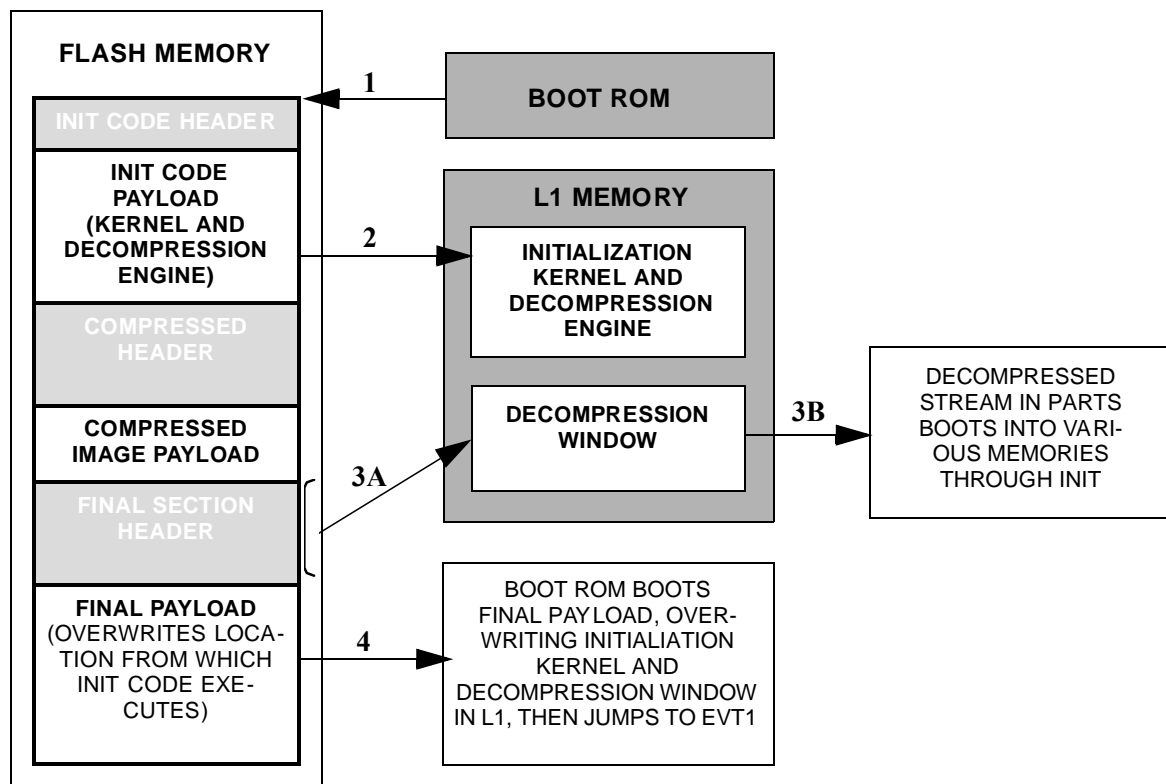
FLASH MEMORY

INIT CODE HEADER

INIT CODE PAYLOAD (KERNEL AND DECOMPRESSION ENGINE)

COMPRESSED HEADER

COMPRESSED IMAGE PAYLOAD

FINAL SECTION HEADER

FINAL PAYLOAD (OVERWRITES LOCATION FROM WHICH INIT CODE EXECUTES)

1

BOOT ROM

L1 MEMORY

2

INITIALIZATION KERNEL AND DECOMPRESSION ENGINE

DECOMPRESSION WINDOW

3A

3B

DECOMPRESSED STREAM IN PARTS BOOTS INTO VARIOUS MEMORIES THROUGH INIT

4

BOOT ROM BOOTS FINAL PAYLOAD, OVERWRITING INITIALIATION KERNEL AND DECOMPRESSION WINDOW IN L1, THEN JUMPS TO EVT1